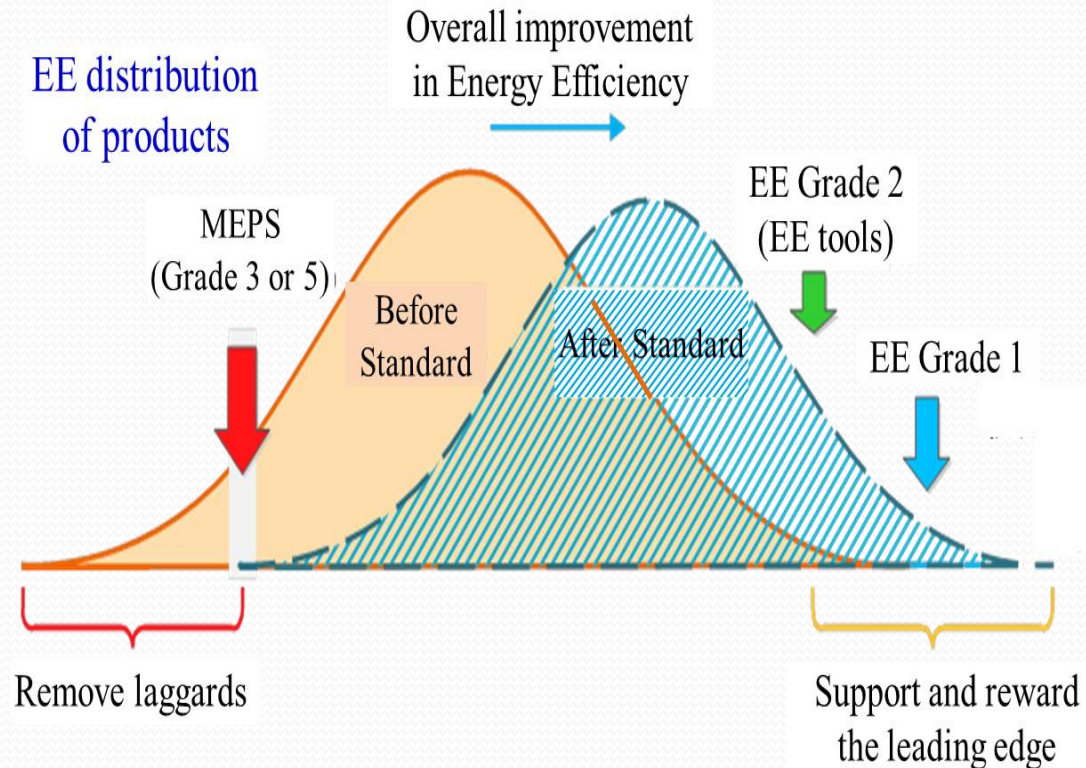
EE distribution of products

Overall improvement in Energy Efficiency

MEPS (Grade 3 or 5)

Before Standard

After Standard

EE Grade 2 (EE tools)

EE Grade 1

Remove laggards

Support and reward the leading edge